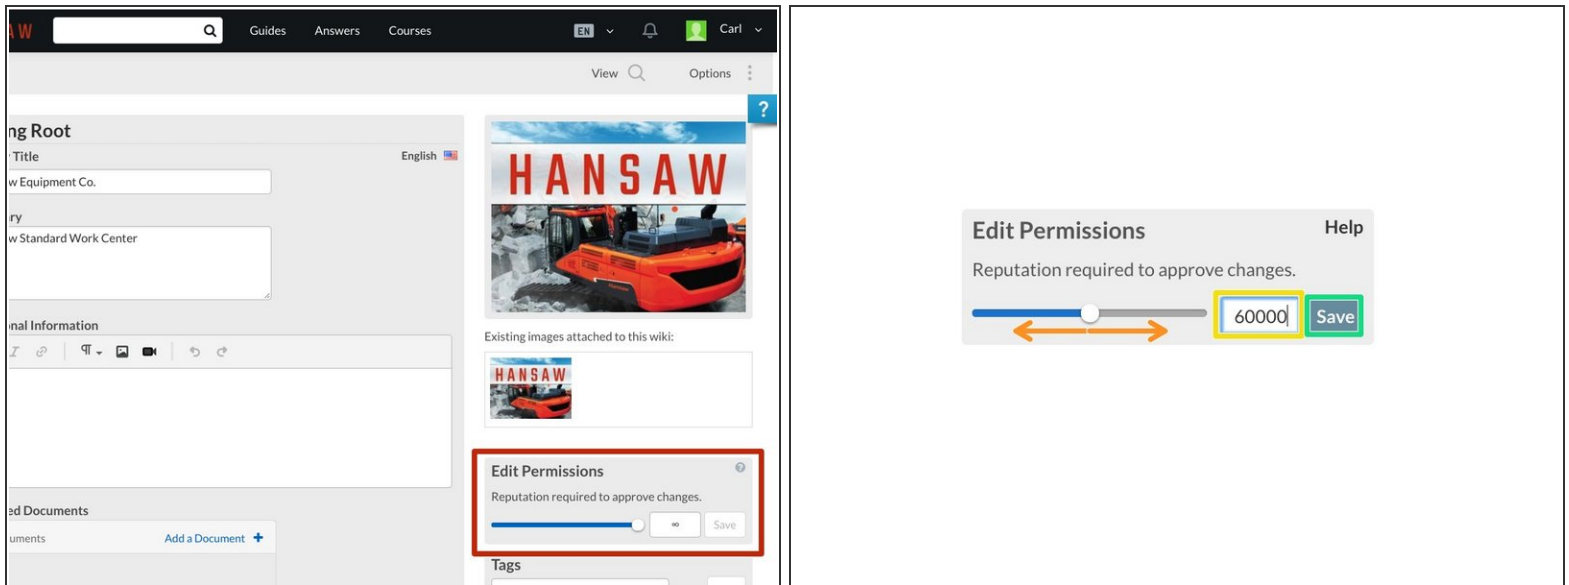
AW
Guides Answers Courses
EN
Carl
View
Options
?
ng Root
Title
English
w Equipment Co.
ry
w Standard Work Center
nal Information
ed Documents
uments
Add a Document +
HANSAW
Existing images attached to this wiki:
HANSAW
Edit Permissions
Reputation required to approve changes.
∞
Save
Tags

Edit Permissions
Help
Reputation required to approve changes.
60000
Save